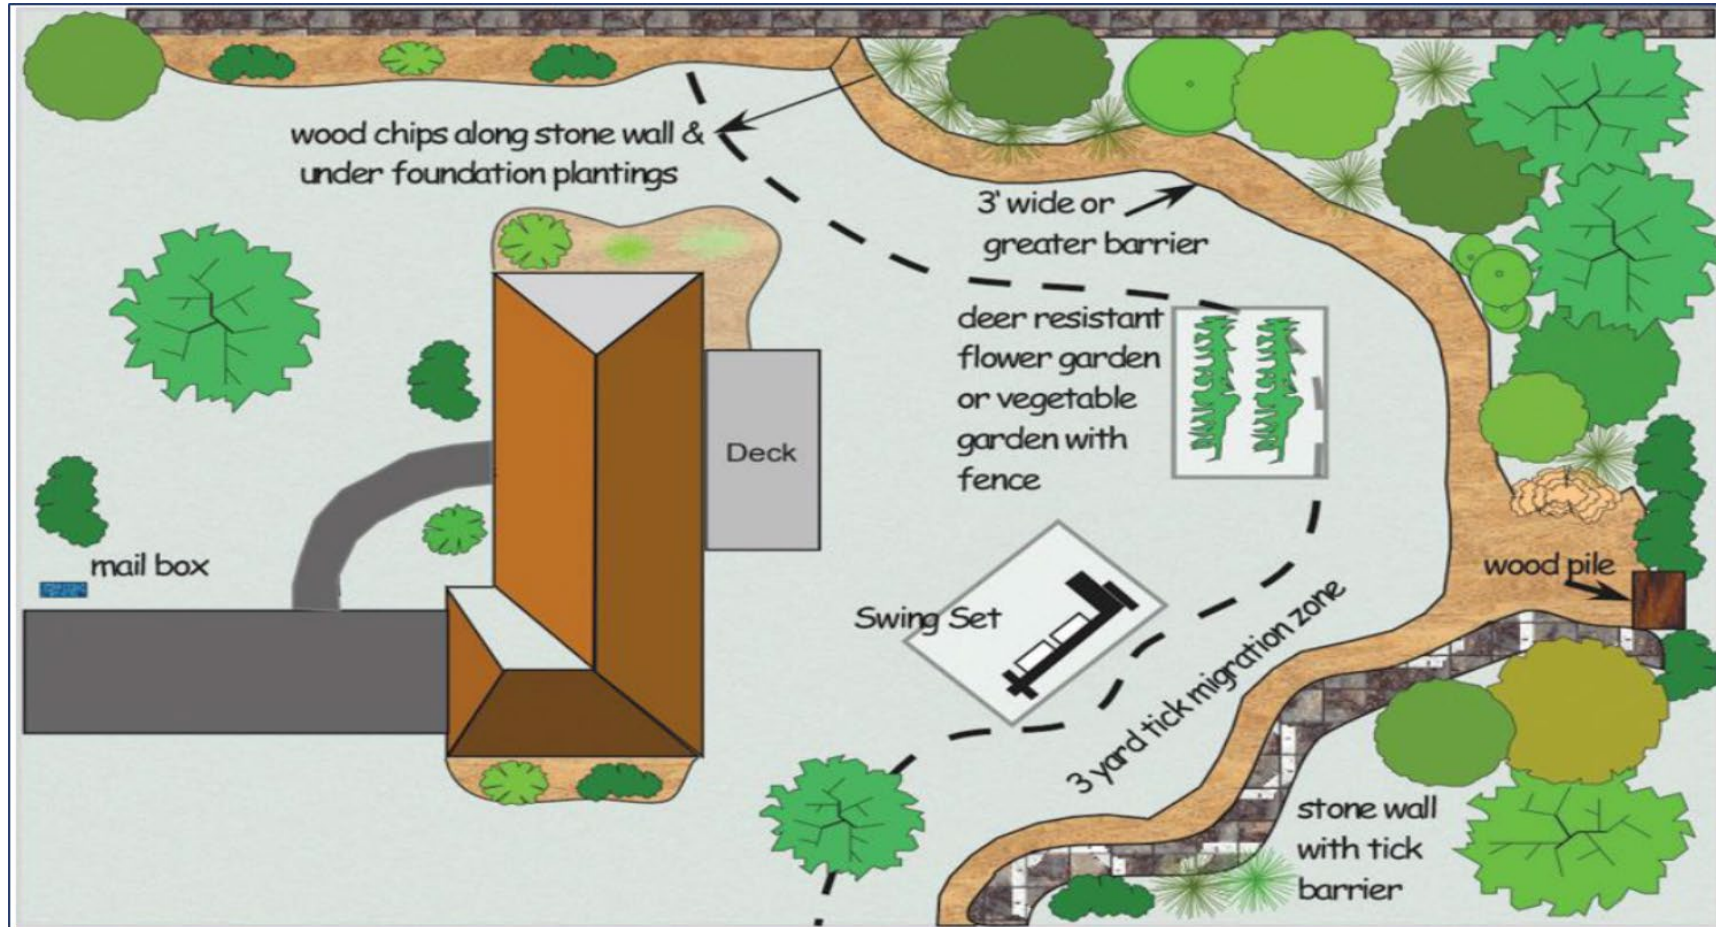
wood chips along stone wall & under foundation plantings

3' wide or greater barrier

deer resistant flower garden or vegetable garden with fence

Deck

mail box

Swing Set

wood pile

3 yard tick migration zone

stone wall with tick barrier